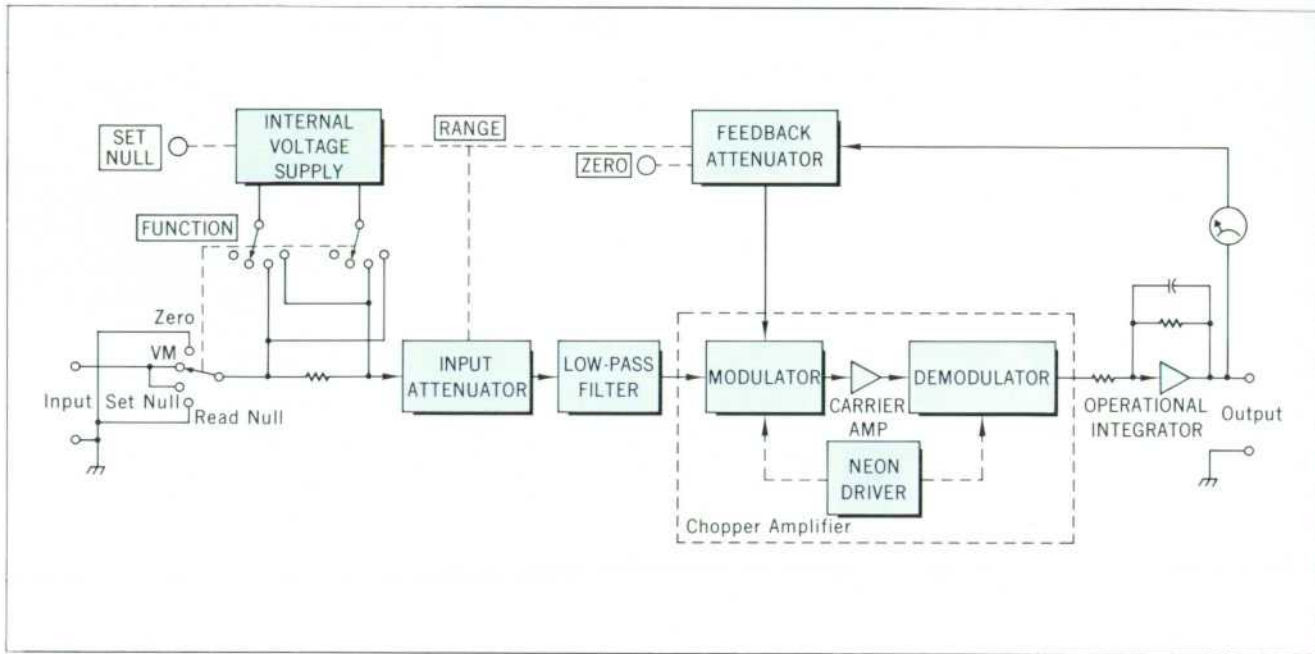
SET NULL

INTERNAL VOLTAGE SUPPLY

RANGE

FEEDBACK ATTENUATOR

ZERO

FUNCTION

Zero

VM

Input

Set Null

Read Null

INPUT ATTENUATOR

LOW-PASS FILTER

MODULATOR

CARRIER AMP

DEMODULATOR

NEON DRIVER

Chopper Amplifier

OPERATIONAL INTEGRATOR

Output